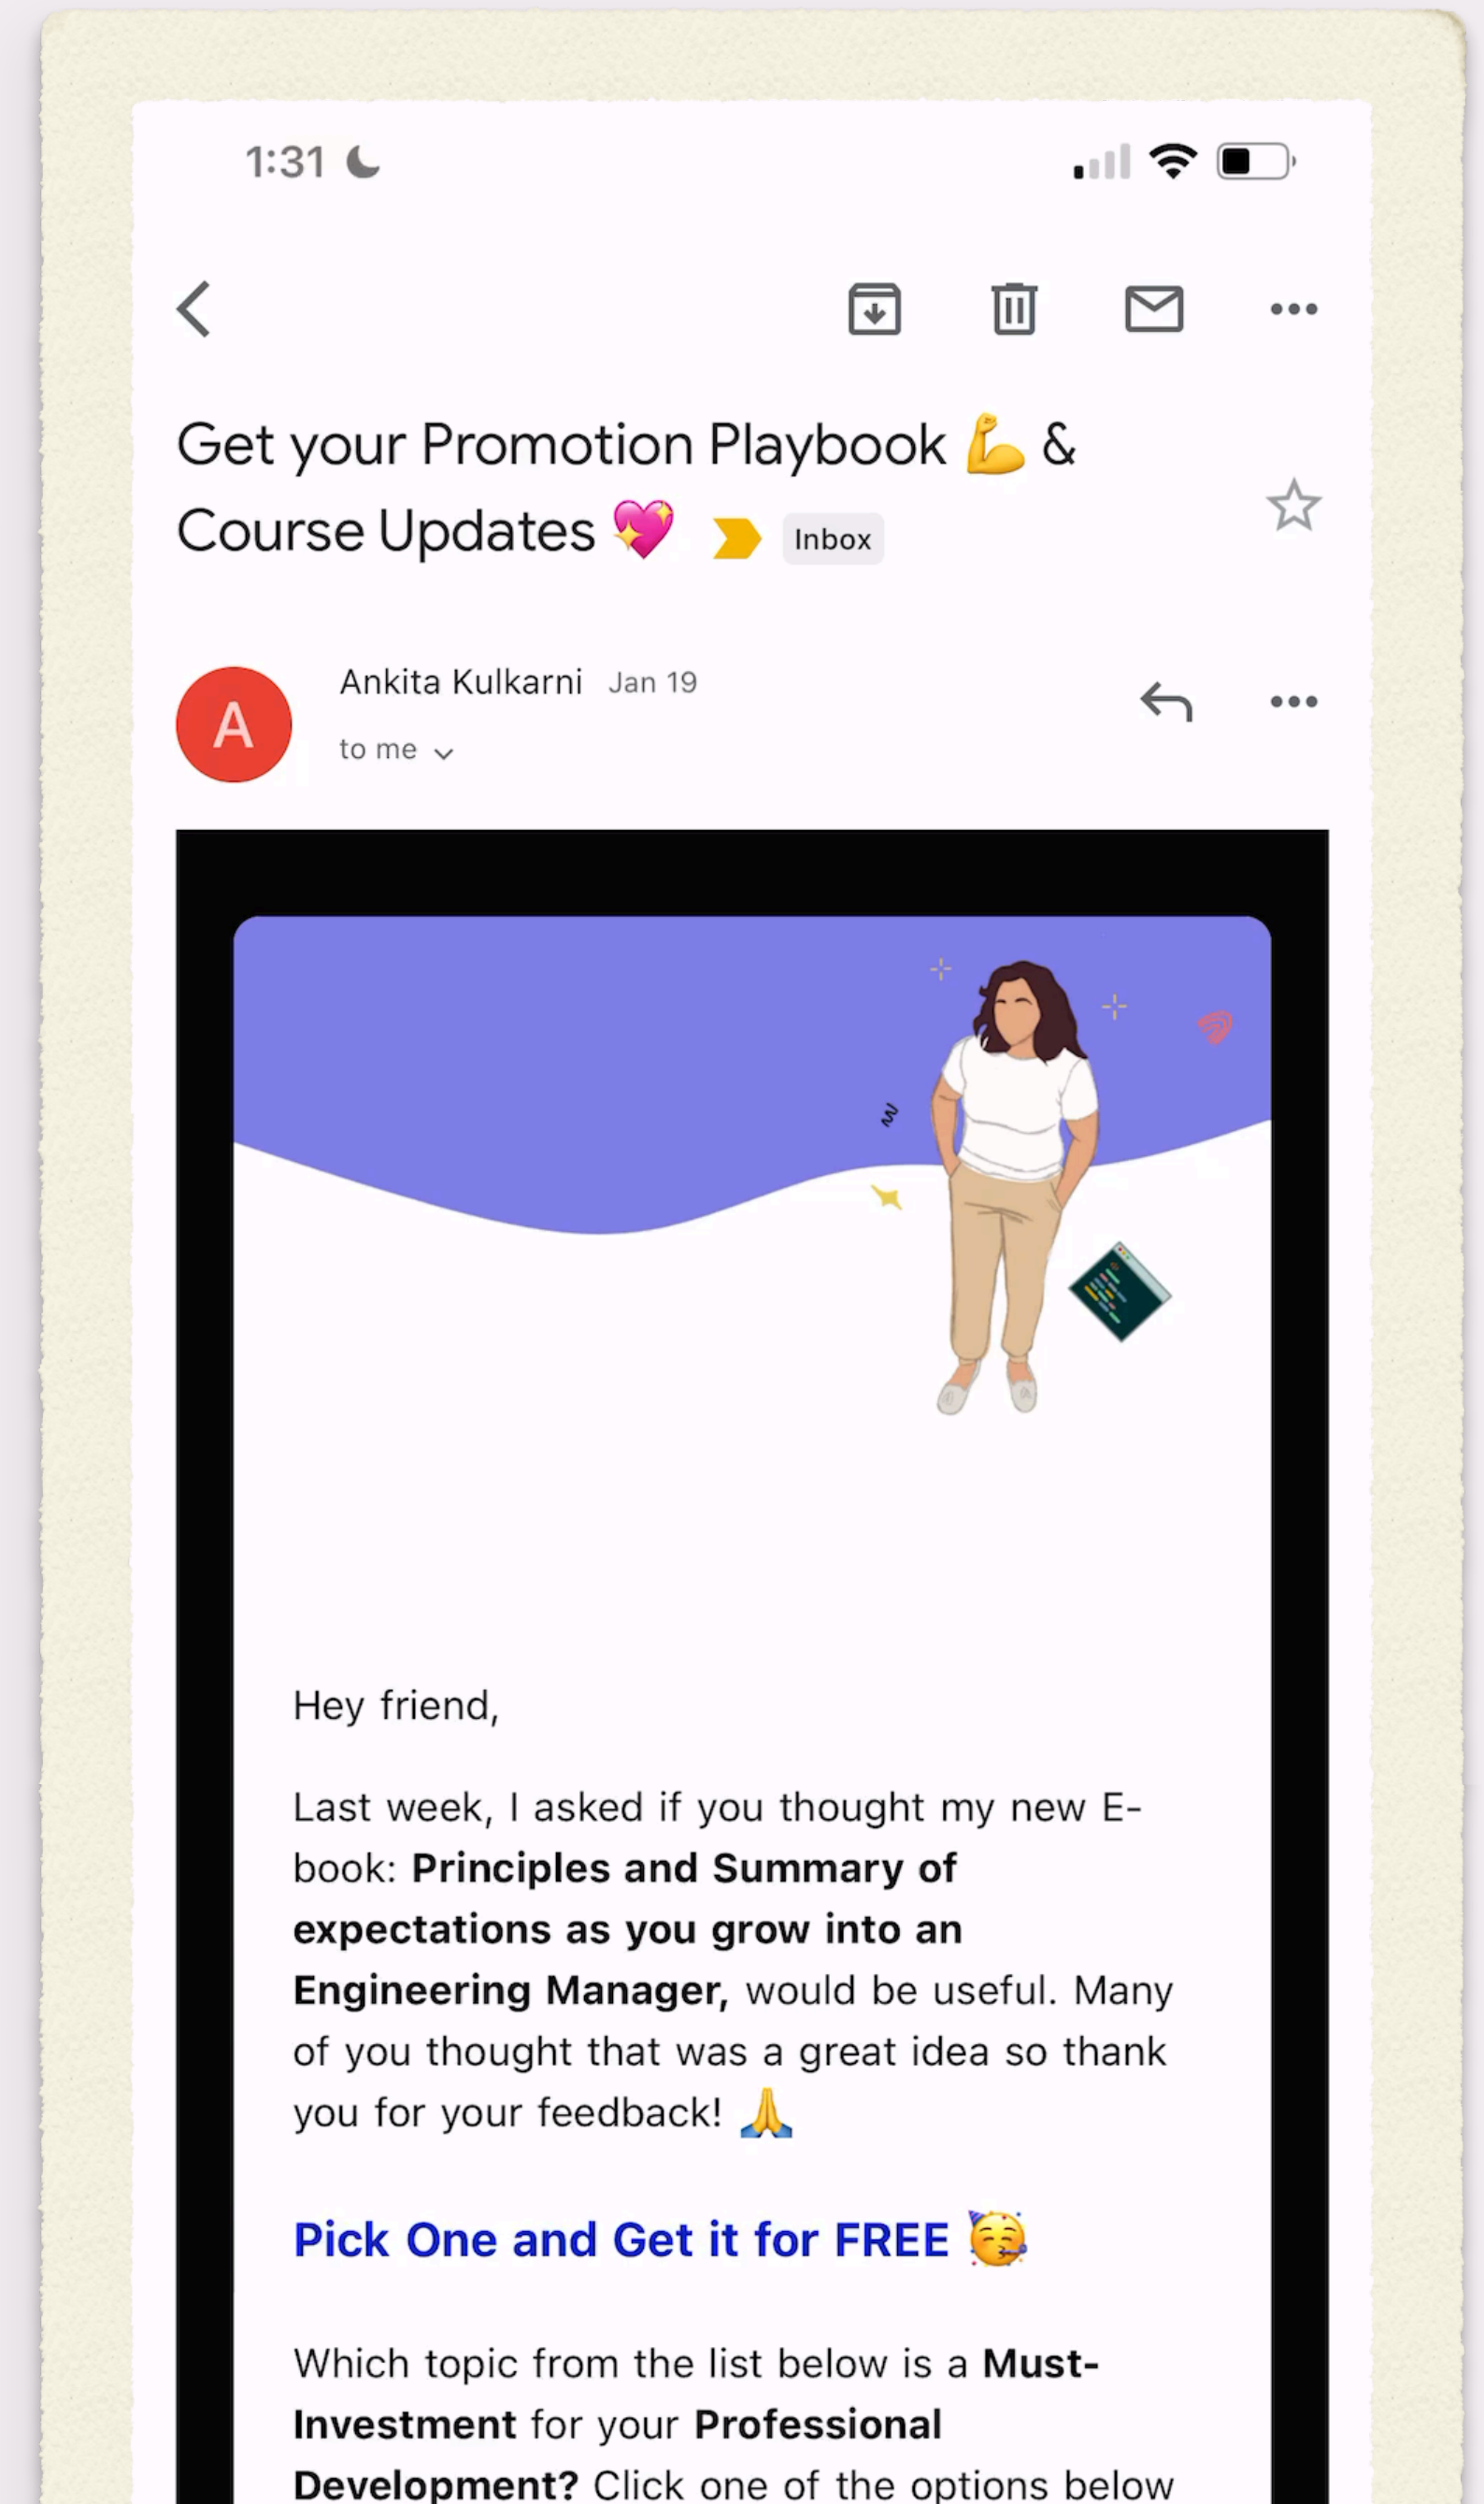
1:31

Get your Promotion Playbook 💪 & Course Updates 💖 Inbox

Ankita Kulkarni Jan 19
to me

Hey friend,

Last week, I asked if you thought my new E-book: **Principles and Summary of expectations as you grow into an Engineering Manager,** would be useful. Many of you thought that was a great idea so thank you for your feedback! 🙏

Pick One and Get it for FREE 🥳

Which topic from the list below is a **Must-Investment** for your **Professional Development?** Click one of the options below